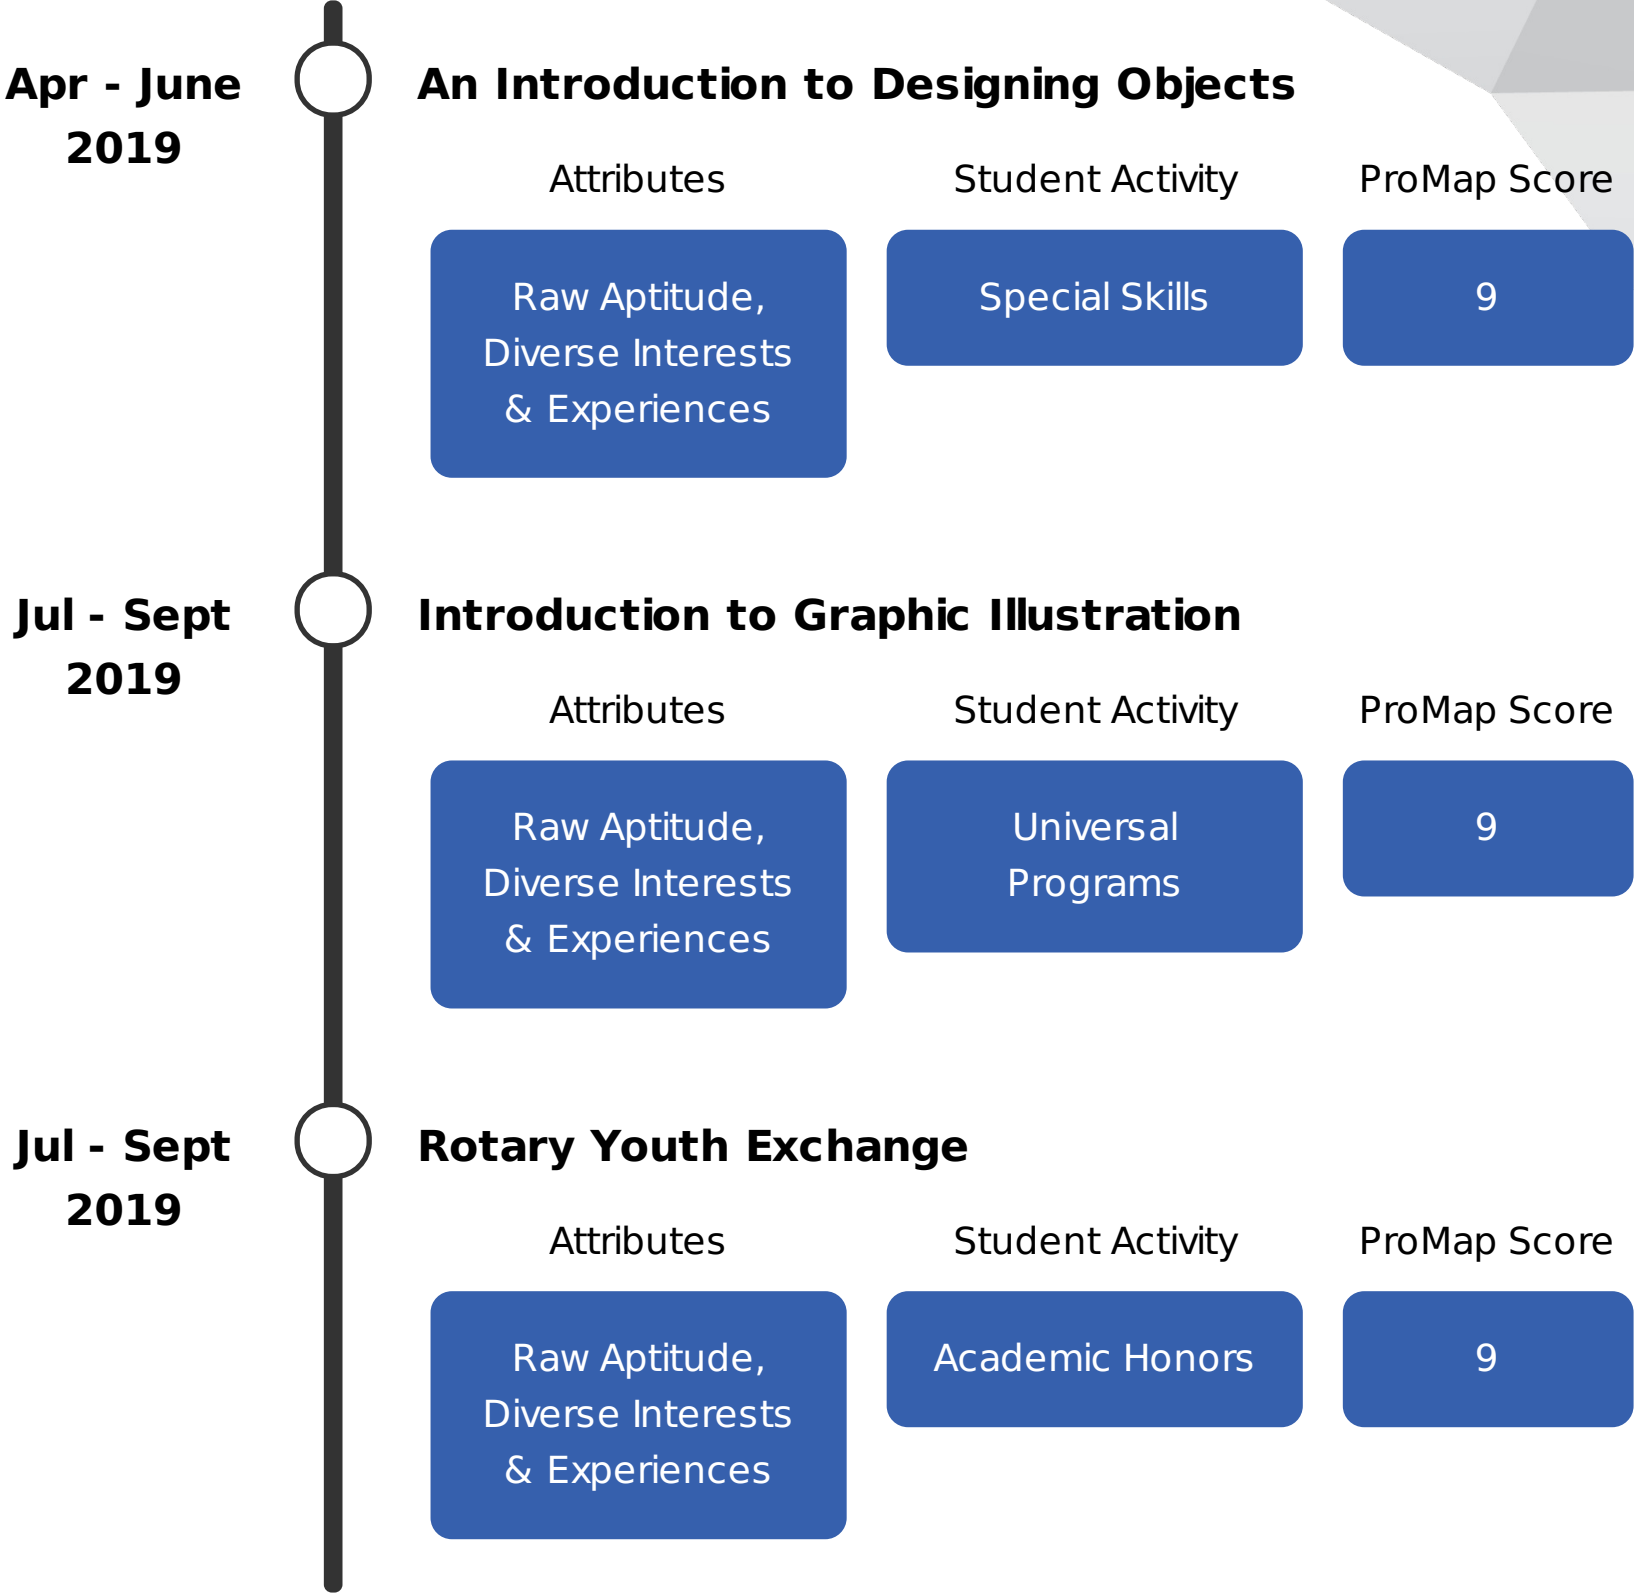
Apr - June 2019

An Introduction to Designing Objects

Attributes

Student Activity

ProMap Score

Raw Aptitude, Diverse Interests & Experiences

Special Skills

9

Jul - Sept 2019

Introduction to Graphic Illustration

Attributes

Student Activity

ProMap Score

Raw Aptitude, Diverse Interests & Experiences

Universal Programs

9

Jul - Sept 2019

Rotary Youth Exchange

Attributes

Student Activity

ProMap Score

Raw Aptitude, Diverse Interests & Experiences

Academic Honors

9